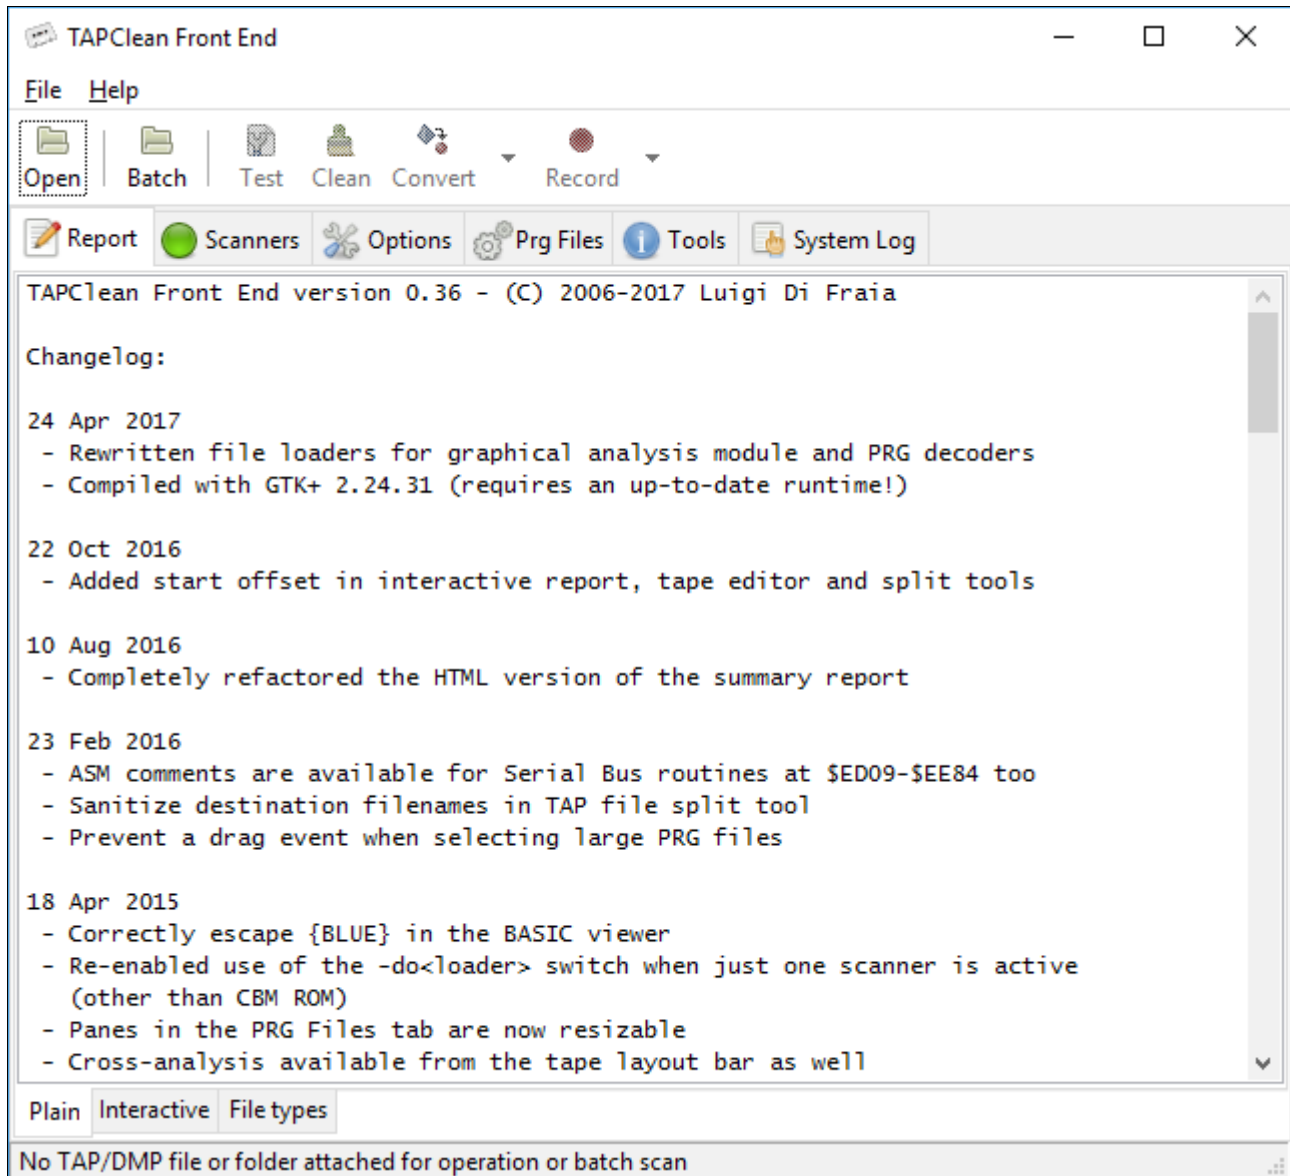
TAPClean Front End

File Help

Open Batch Test Clean Convert Record

Report Scanners Options Prg Files Tools System Log

TAPClean Front End version 0.36 - (C) 2006-2017 Luigi Di Fraia

Changelog:

24 Apr 2017
- Rewritten file loaders for graphical analysis module and PRG decoders
- Compiled with GTK+ 2.24.31 (requires an up-to-date runtime!)

22 Oct 2016
- Added start offset in interactive report, tape editor and split tools

10 Aug 2016
- Completely refactored the HTML version of the summary report

23 Feb 2016
- ASM comments are available for Serial Bus routines at $ED09-$EE84 too
- Sanitize destination filenames in TAP file split tool
- Prevent a drag event when selecting large PRG files

18 Apr 2015
- Correctly escape {BLUE} in the BASIC viewer
- Re-enabled use of the -do<loader> switch when just one scanner is active (other than CBM ROM)
- Panes in the PRG Files tab are now resizable
- Cross-analysis available from the tape layout bar as well

Plain Interactive File types

No TAP/DMP file or folder attached for operation or batch scan